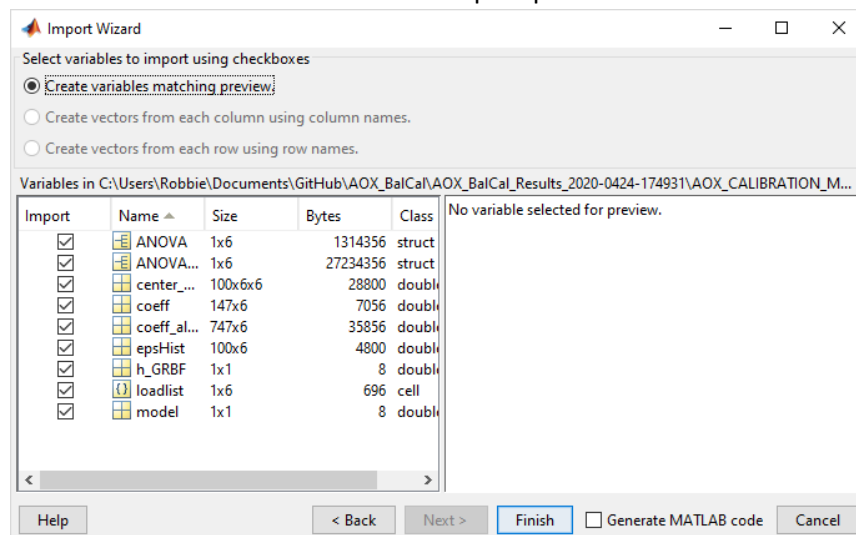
Import Wizard

Select variables to import using checkboxes

Create variables matching preview.

Create vectors from each column using column names.

Create vectors from each row using row names.

Variables in C:\Users\Robbie\Documents\GitHub\AOX_BalCal\AOX_BalCal_Results_2020-0424-174931\AOX_CALIBRATION_M...

| Import | Name | Size | Bytes | Class |
|---|---|---|---|---|
| ☑ | ANOVA | 1x6 | 1314356 | struct |
| ☑ | ANOVA... | 1x6 | 27234356 | struct |
| ☑ | center_... | 100x6x6 | 28800 | doubl |
| ☑ | coeff | 147x6 | 7056 | doubl |
| ☑ | coeff_al... | 747x6 | 35856 | doubl |
| ☑ | epsHist | 100x6 | 4800 | doubl |
| ☑ | h_GRBF | 1x1 | 8 | doubl |
| ☑ | loadlist | 1x6 | 696 | cell |
| ☑ | model | 1x1 | 8 | doubl |

No variable selected for preview.

Help

< Back

Next >

Finish

Generate MATLAB code

Cancel